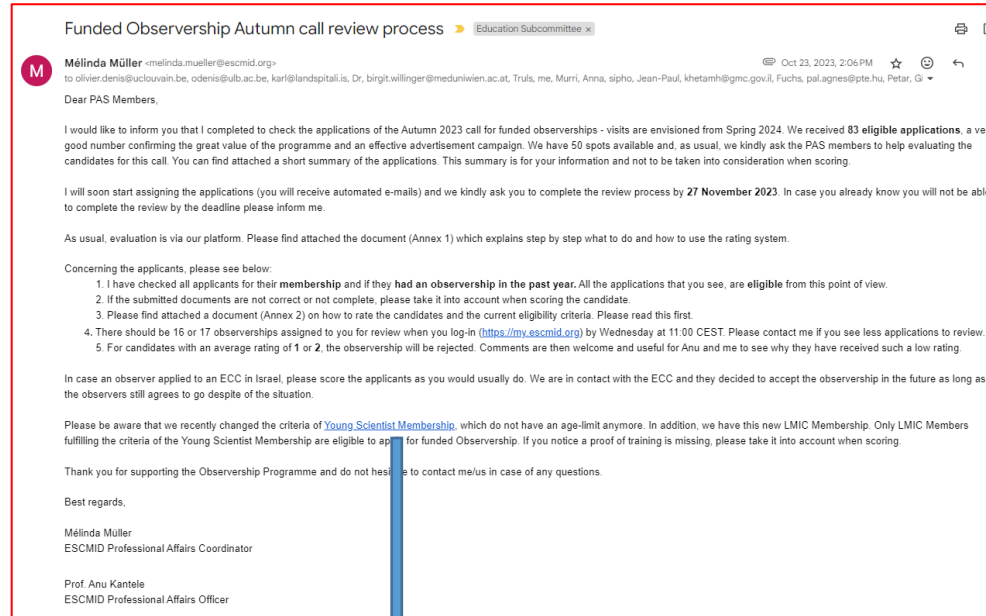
Funded Observership Autumn call review process Education Subcommittee ×

M

Mélinda Müller <melinda.mueller@escmid.org>

Oct 23, 2023, 2:06 PM

to olivier.denis@uclouvain.be, odenis@ulb.ac.be, karl@landspitali.is, Dr, birgit.willinger@meduniwien.ac.at, Truls, me, Murri, Anna, sipho, Jean-Paul, khetamh@gmc.gov.il, Fuchs, pal.agnes@pte.hu, Petar, G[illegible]

Dear PAS Members,

I would like to inform you that I completed to check the applications of the Autumn 2023 call for funded observerships - visits are envisioned from Spring 2024. We received **83 eligible applications**, a ve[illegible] good number confirming the great value of the programme and an effective advertisement campaign. We have 50 spots available and, as usual, we kindly ask the PAS members to help evaluating the candidates for this call. You can find attached a short summary of the applications. This summary is for your information and not to be taken into consideration when scoring.

I will soon start assigning the applications (you will receive automated e-mails) and we kindly ask you to complete the review process by **27 November 2023**. In case you already know you will not be abl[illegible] to complete the review by the deadline please inform me.

As usual, evaluation is via our platform. Please find attached the document (Annex 1) which explains step by step what to do and how to use the rating system.

Concerning the applicants, please see below:
1. I have checked all applicants for their **membership** and if they **had an observership in the past year.** All the applications that you see, are **eligible** from this point of view.
2. If the submitted documents are not correct or not complete, please take it into account when scoring the candidate.
3. Please find attached a document (Annex 2) on how to rate the candidates and the current eligibility criteria. Please read this first.
4. There should be 16 or 17 observerships assigned to you for review when you log-in (https://my.escmid.org) by Wednesday at 11:00 CEST. Please contact me if you see less applications to review.
5. For candidates with an average rating of **1** or **2**, the observership will be rejected. Comments are then welcome and useful for Anu and me to see why they have received such a low rating.

In case an observer applied to an ECC in Israel, please score the applicants as you would usually do. We are in contact with the ECC and they decided to accept the observership in the future as long as the observers still agrees to go despite of the situation.

Please be aware that we recently changed the criteria of Young Scientist Membership, which do not have an age-limit anymore. In addition, we have this new LMIC Membership. Only LMIC Members fulfilling the criteria of the Young Scientist Membership are eligible to ap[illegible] for funded Observership. If you notice a proof of training is missing, please take it into account when scoring.

Thank you for supporting the Observership Programme and do not hesi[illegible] to contact me/us in case of any questions.

Best regards,

Mélinda Müller
ESCMID Professional Affairs Coordinator

Prof. Anu Kantele
ESCMID Professional Affairs Officer